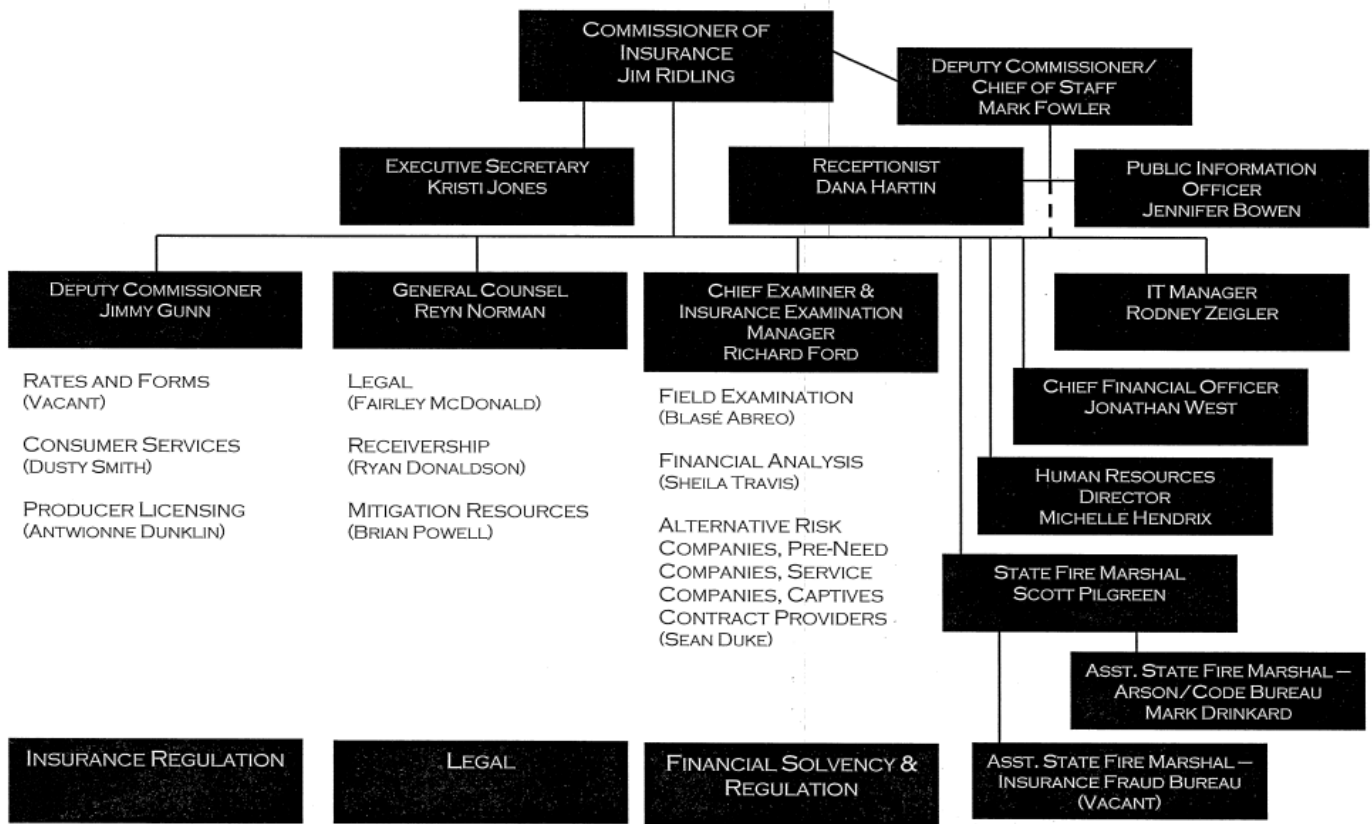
COMMISSIONER OF INSURANCE
JIM RIDLING

DEPUTY COMMISSIONER/ CHIEF OF STAFF
MARK FOWLER

EXECUTIVE SECRETARY
KRISTI JONES

RECEPTIONIST
DANA HARTIN

PUBLIC INFORMATION OFFICER
JENNIFER BOWEN

DEPUTY COMMISSIONER
JIMMY GUNN

RATES AND FORMS
(VACANT)

CONSUMER SERVICES
(DUSTY SMITH)

PRODUCER LICENSING
(ANTWIONNE DUNKLIN)

GENERAL COUNSEL
REYN NORMAN

LEGAL
(FAIRLEY MCDONALD)

RECEIVERSHIP
(RYAN DONALDSON)

MITIGATION RESOURCES
(BRIAN POWELL)

CHIEF EXAMINER & INSURANCE EXAMINATION MANAGER
RICHARD FORD

FIELD EXAMINATION
(BLASÉ ABREO)

FINANCIAL ANALYSIS
(SHEILA TRAVIS)

ALTERNATIVE RISK COMPANIES, PRE-NEED COMPANIES, SERVICE COMPANIES, CAPTIVES CONTRACT PROVIDERS
(SEAN DUKE)

IT MANAGER
RODNEY ZEIGLER

CHIEF FINANCIAL OFFICER
JONATHAN WEST

HUMAN RESOURCES DIRECTOR
MICHELLE HENDRIX

STATE FIRE MARSHAL
SCOTT PILGREEN

ASST. STATE FIRE MARSHAL — ARSON/CODE BUREAU
MARK DRINKARD

ASST. STATE FIRE MARSHAL — INSURANCE FRAUD BUREAU
(VACANT)

INSURANCE REGULATION

LEGAL

FINANCIAL SOLVENCY & REGULATION